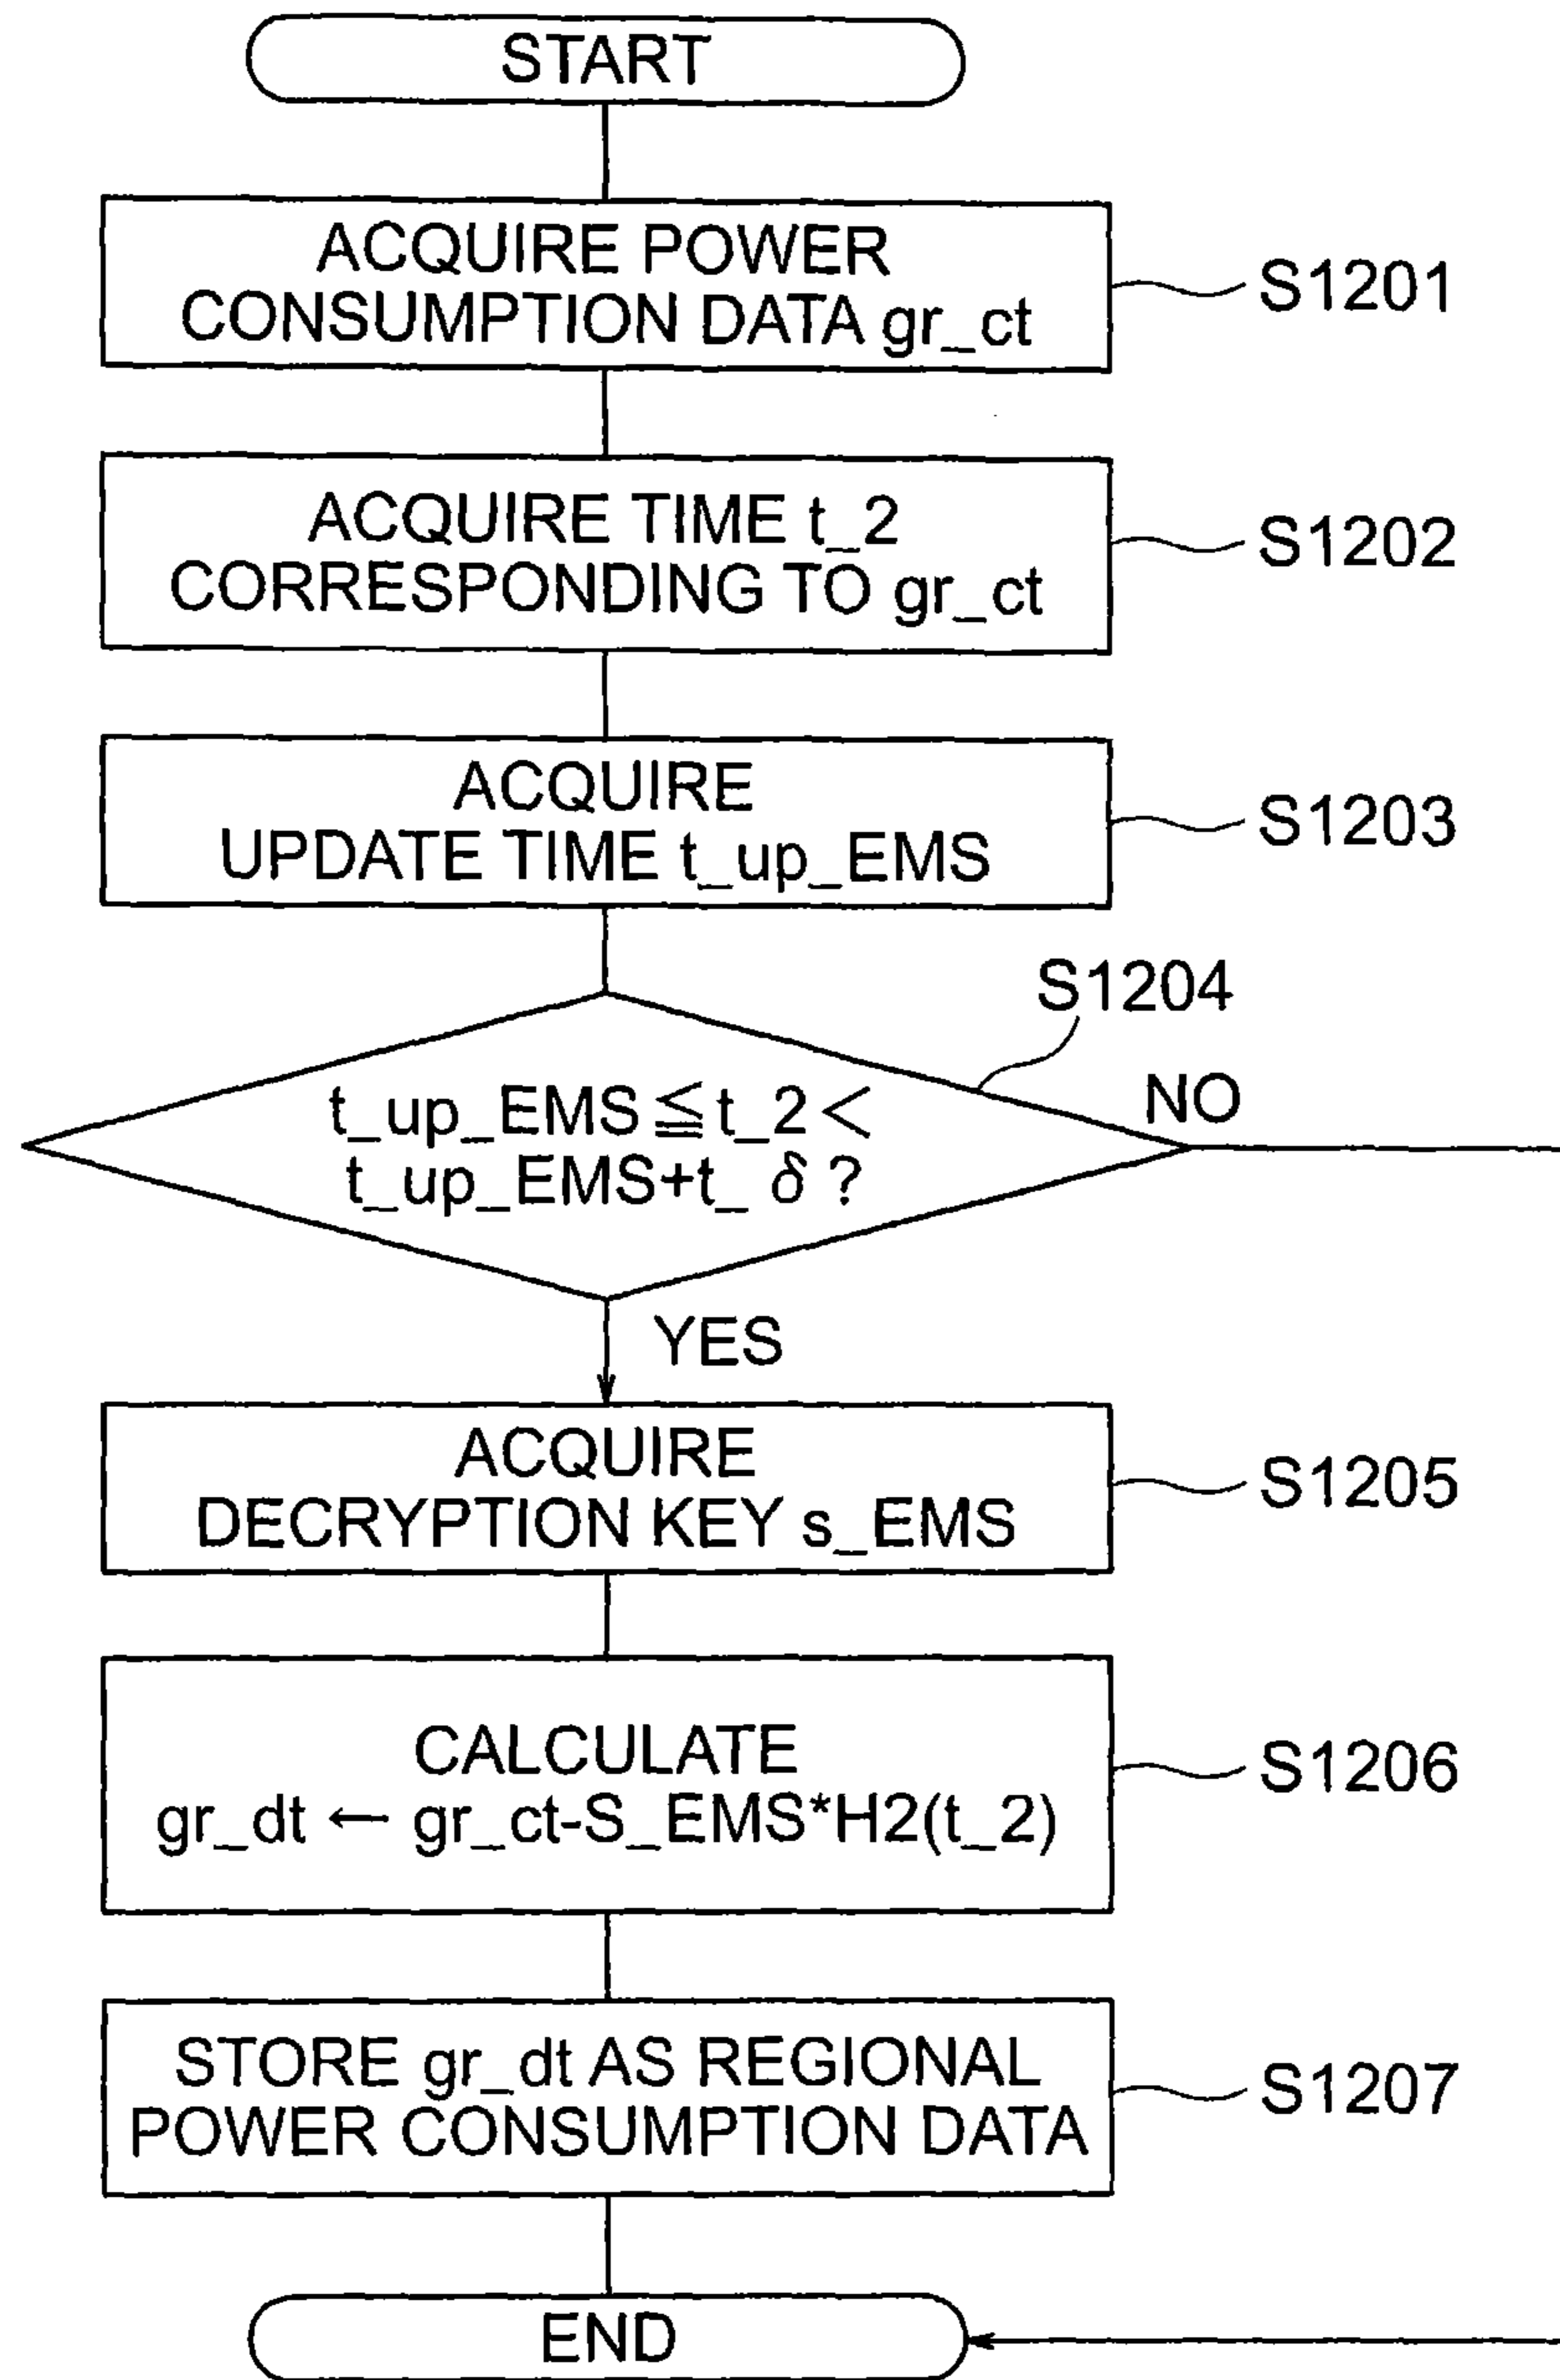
START

ACQUIRE POWER CONSUMPTION DATA gr_ct

S1201

ACQUIRE TIME t_2 CORRESPONDING TO gr_ct

S1202

ACQUIRE UPDATE TIME t_up_EMS

S1203

S1204

t_up_EMS $\leqq$ t_2 $<$ t_up_EMS+t_ $\delta$ ?

NO

YES

ACQUIRE DECRYPTION KEY s_EMS

S1205

CALCULATE gr_dt $\leftarrow$ gr_ct-S_EMS*H2(t_2)

S1206

STORE gr_dt AS REGIONAL POWER CONSUMPTION DATA

S1207

END